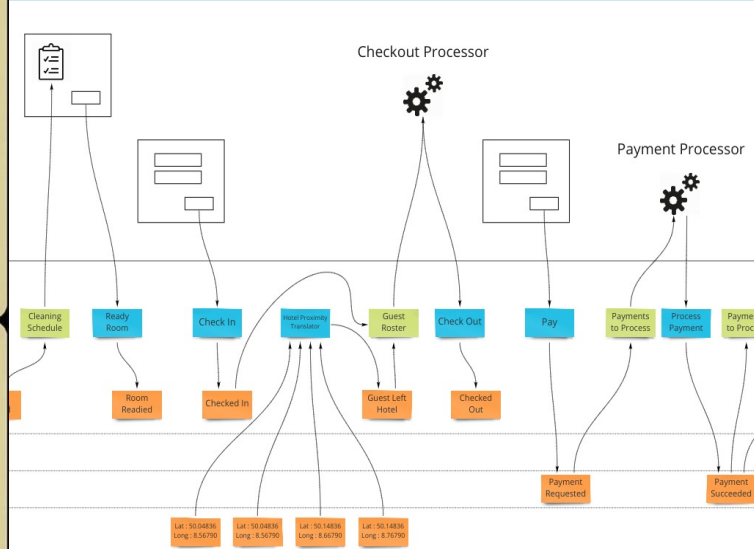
Checkout Processor

Payment Processor

Cleaning Schedule

Ready Room

Check In

Hotel Proximity Translator

Guest Roster

Check Out

Pay

Payments to Process

Process Payment

Payme to Proc

Room Readied

Checked In

Guest Left Hotel

Checked Out

Payment Requested

Payment Succeeded

Lat : 50.04836 Long : 8.56790

Lat : 50.04836 Long : 8.56790

Lat : 50.14836 Long : 8.66790

Lat : 50.14836 Long : 8.76790